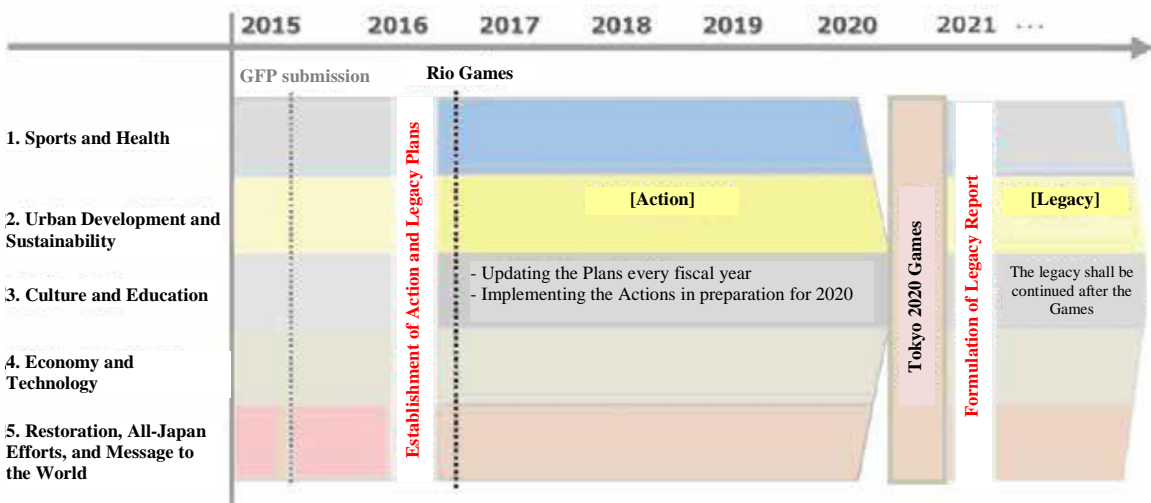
2015 2016 2017 2018 2019 2020 2021 ...

GFP submission

Rio Games

1. Sports and Health

2. Urban Development and Sustainability

3. Culture and Education

4. Economy and Technology

5. Restoration, All-Japan Efforts, and Message to the World

Establishment of Action and Legacy Plans

[Action]

- Updating the Plans every fiscal year
- Implementing the Actions in preparation for 2020

Tokyo 2020 Games

Formulation of Legacy Report

[Legacy]

The legacy shall be continued after the Games